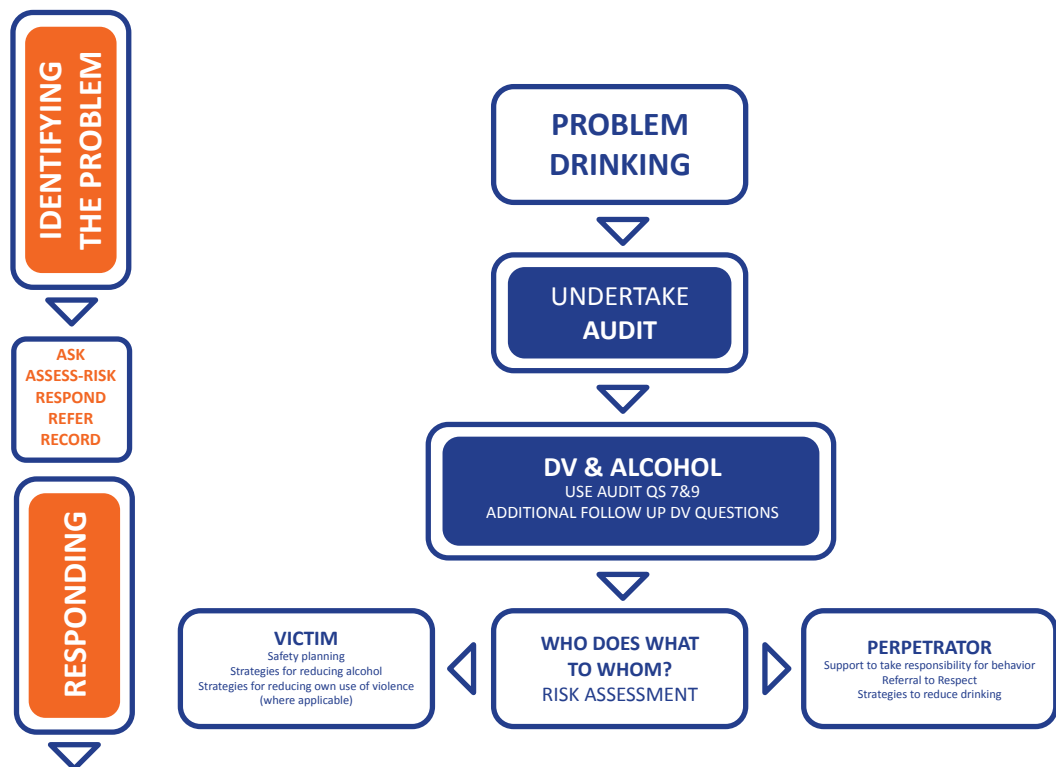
IDENTIFYING THE PROBLEM

ASK
ASSESS-RISK
RESPOND
REFER
RECORD

RESPONDING

PROBLEM DRINKING

UNDERTAKE AUDIT

DV & ALCOHOL
USE AUDIT QS 7&9
ADDITIONAL FOLLOW UP DV QUESTIONS

VICTIM
Safety planning
Strategies for reducing alcohol
Strategies for reducing own use of violence (where applicable)

WHO DOES WHAT TO WHOM?
RISK ASSESSMENT

PERPETRATOR
Support to take responsibility for behavior
Referral to Respect
Strategies to reduce drinking